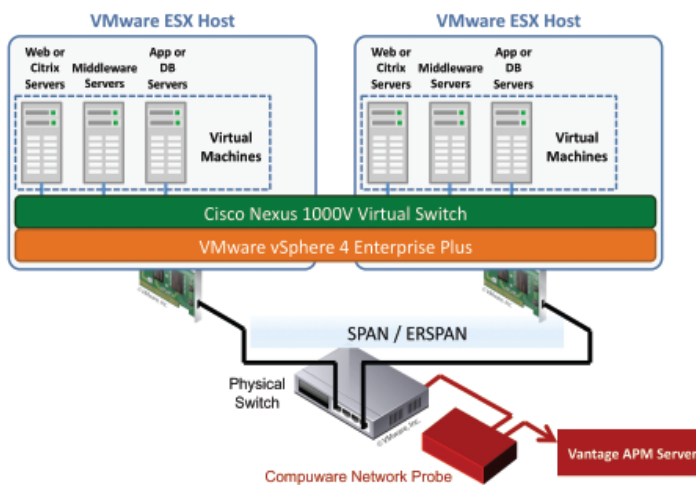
VMware ESX Host

Web or Citrix Servers

Middleware Servers

App or DB Servers

Virtual Machines

VMware ESX Host

Web or Citrix Servers

Middleware Servers

App or DB Servers

Virtual Machines

Cisco Nexus 1000V Virtual Switch

VMware vSphere 4 Enterprise Plus

© VMware, Inc.

© VMware, Inc.

SPAN / ERSPAN

Physical Switch

© VMware, Inc.

Compuware Network Probe

Vantage APM Server